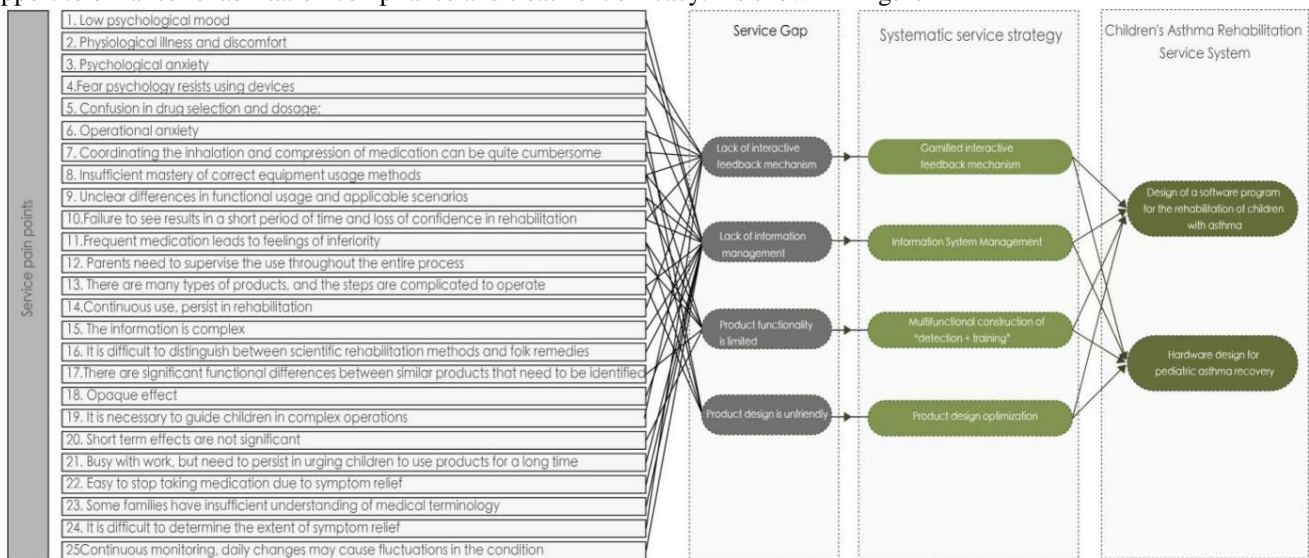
Service pain points

1. Low psychological mood
2. Physiological illness and discomfort
3. Psychological anxiety
4.Fear psychology resists using devices
5. Confusion in drug selection and dosage;
6. Operational anxiety
7. Coordinating the inhalation and compression of medication can be quite cumbersome
8. Insufficient mastery of correct equipment usage methods
9. Unclear differences in functional usage and applicable scenarios
10.Failure to see results in a short period of time and loss of confidence in rehabilitation
11.Frequent medication leads to feelings of inferiority
12. Parents need to supervise the use throughout the entire process
13. There are many types of products, and the steps are complicated to operate
14.Continuous use, persist in rehabilitation
15. The information is complex
16. It is difficult to distinguish between scientific rehabilitation methods and folk remedies
17.There are significant functional differences between similar products that need to be identified
18. Opaque effect
19. It is necessary to guide children in complex operations
20. Short term effects are not significant
21. Busy with work, but need to persist in urging children to use products for a long time
22. Easy to stop taking medication due to symptom relief
23. Some families have insufficient understanding of medical terminology
24. It is difficult to determine the extent of symptom relief
25Continuous monitoring, daily changes may cause fluctuations in the condition

Service Gap

Lack of interactive feedback mechanism
Lack of information management
Product functionality is limited
Product design is unfriendly

Systematic service strategy

Gamified interactive feedback mechanism
Information System Management
Multifunctional construction of "detection + training"
Product design optimization

Children's Asthma Rehabilitation Service System

Design of a software program for the rehabilitation of children with asthma
Hardware design for pediatric asthma recovery